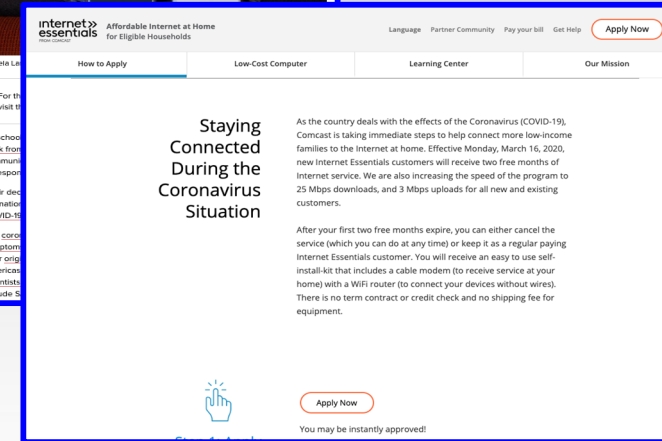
internet essentials FROM COMCAST

Affordable Internet at Home for Eligible Households

Language Partner Community Pay your bill Get Help Apply Now

How to Apply | Low-Cost Computer | Learning Center | Our Mission

Staying Connected During the Coronavirus Situation

As the country deals with the effects of the Coronavirus (COVID-19), Comcast is taking immediate steps to help connect more low-income families to the Internet at home. Effective Monday, March 16, 2020, new Internet Essentials customers will receive two free months of Internet service. We are also increasing the speed of the program to 25 Mbps downloads, and 3 Mbps uploads for all new and existing customers.

After your first two free months expire, you can either cancel the service (which you can do at any time) or keep it as a regular paying Internet Essentials customer. You will receive an easy to use self-install-kit that includes a cable modem (to receive service at your home) with a WiFi router (to connect your devices without wires). There is no term contract or credit check and no shipping fee for equipment.

Apply Now

You may be instantly approved!

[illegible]

ela La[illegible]
For th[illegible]
visit th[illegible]
chool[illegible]
k from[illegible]
munit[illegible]
spon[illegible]
r dec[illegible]
matio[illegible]
VID-19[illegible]
coron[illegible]
ptom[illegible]
r origi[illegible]
erica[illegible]
ntists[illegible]
de S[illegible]